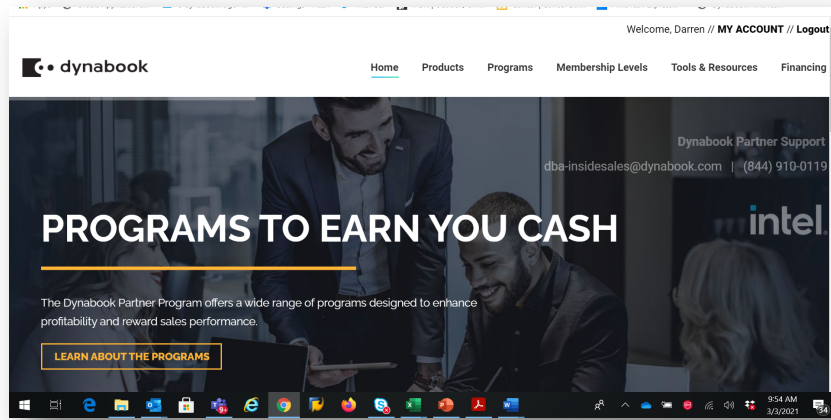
Welcome, Darren // MY ACCOUNT // Logout

dynabook

Home Products Programs Membership Levels Tools & Resources Financing

Dynabook Partner Support

dba-insidesales@dynabook.com | (844) 910-0119

intel.

PROGRAMS TO EARN YOU CASH

The Dynabook Partner Program offers a wide range of programs designed to enhance profitability and reward sales performance.

LEARN ABOUT THE PROGRAMS

9:54 AM
3/3/2021